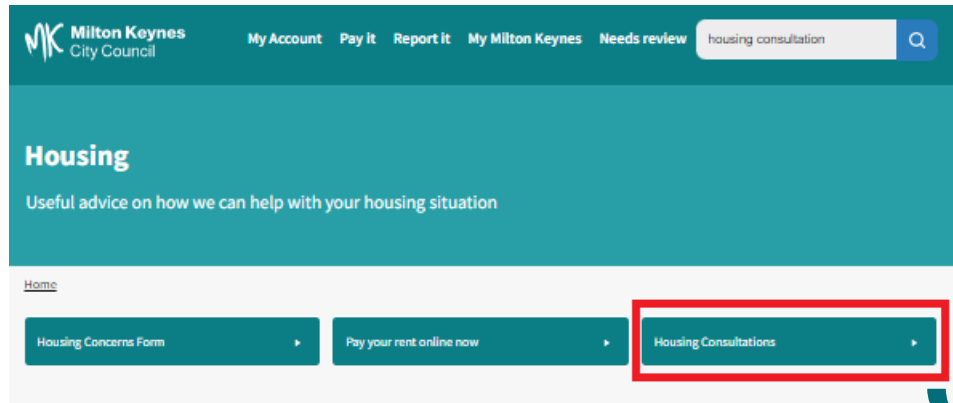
MK Milton Keynes City Council

My Account Pay it Report it My Milton Keynes Needs review

housing consultation

Housing

Useful advice on how we can help with your housing situation

Home

Housing Concerns Form

Pay your rent online now

Housing Consultations